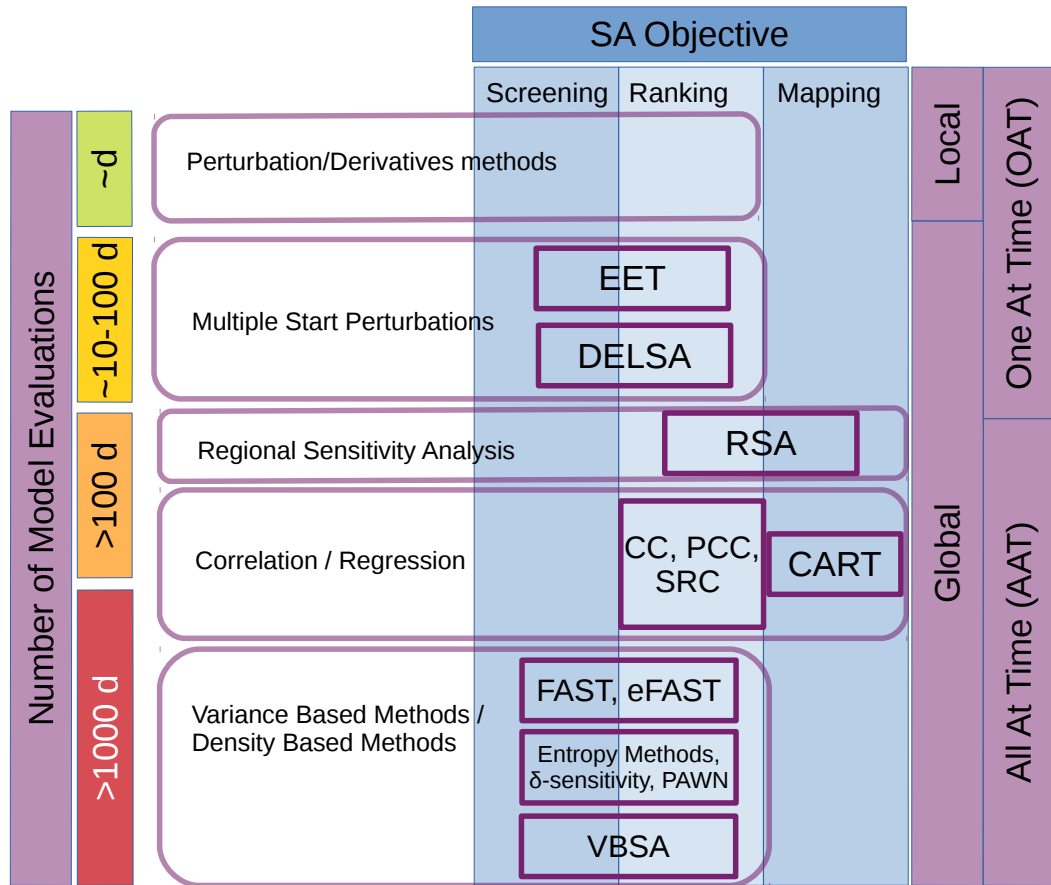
SA Objective

Screening | Ranking | Mapping

Number of Model Evaluations

~d

Perturbation/Derivatives methods

~10-100 d

Multiple Start Perturbations

EET

DELSA

>100 d

Regional Sensitivity Analysis

RSA

Correlation / Regression

CC, PCC, SRC

CART

>1000 d

Variance Based Methods / Density Based Methods

FAST, eFAST

Entropy Methods, δ-sensitivity, PAWN

VBSA

Local

Global

One At Time (OAT)

All At Time (AAT)